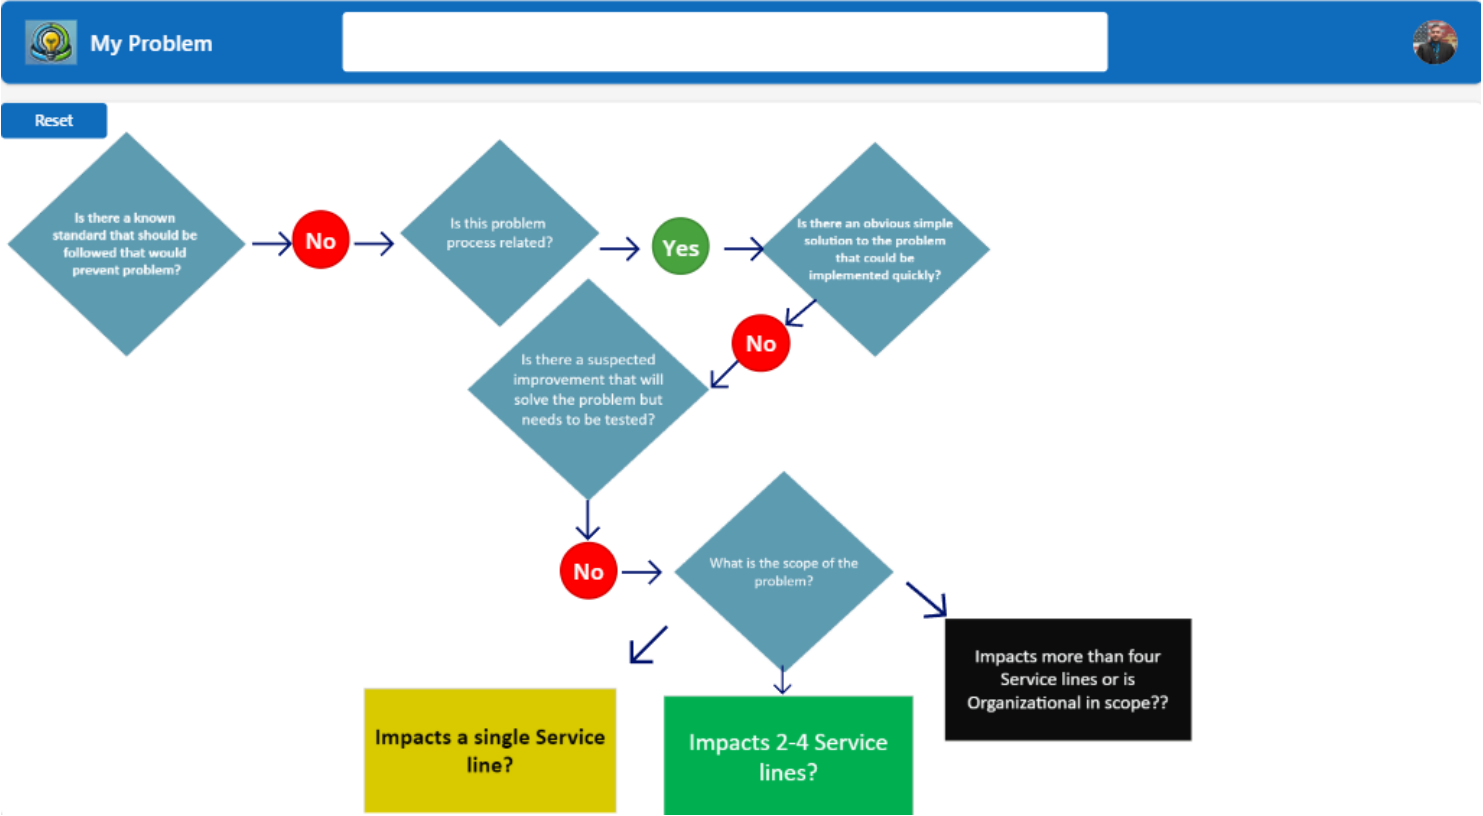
My Problem

Reset

Is there a known standard that should be followed that would prevent problem?

No

Is this problem process related?

Yes

Is there an obvious simple solution to the problem that could be implemented quickly?

No

Is there a suspected improvement that will solve the problem but needs to be tested?

No

What is the scope of the problem?

Impacts more than four Service lines or is Organizational in scope??

Impacts a single Service line?

Impacts 2-4 Service lines?